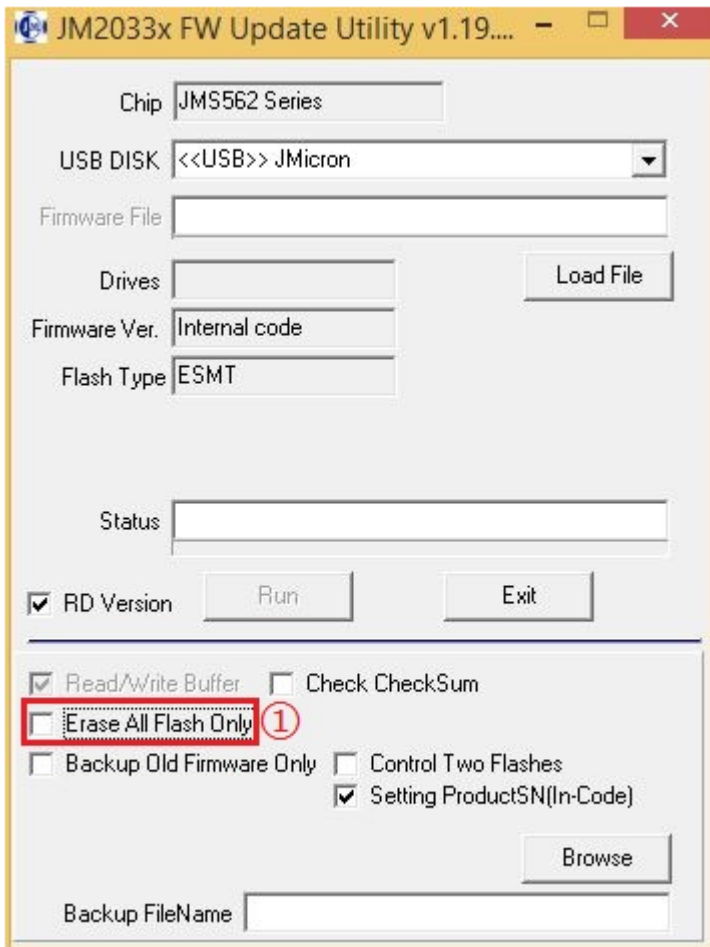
JM2033x FW Update Utility v1.19....

Chip JMS562 Series

USB DISK <<USB>> JMicron

Firmware File

Drives

Load File

Firmware Ver. Internal code

Flash Type ESMT

Status

RD Version

Run

Exit

Read/Write Buffer

Check CheckSum

Erase All Flash Only ①

Backup Old Firmware Only

Control Two Flashes

Setting ProductSN(In-Code)

Browse

Backup FileName